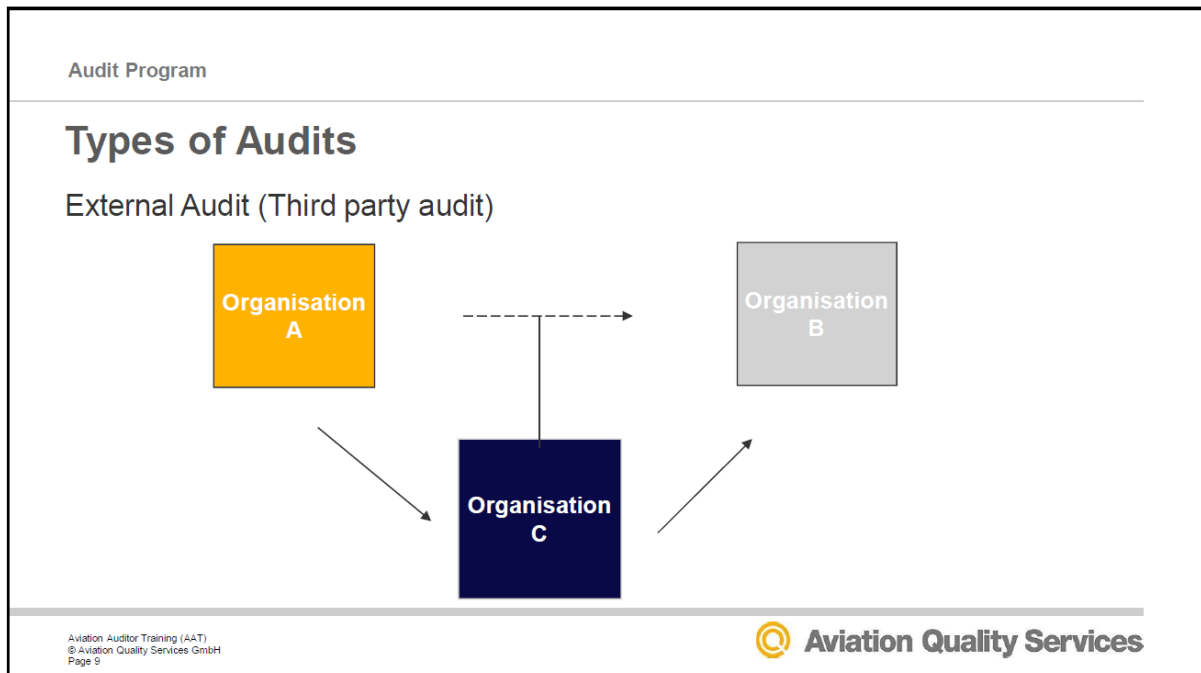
Audit Program

Types of Audits

External Audit (Third party audit)

Organisation A

Organisation B

Organisation C

Aviation Auditor Training (AAT)
© Aviation Quality Services GmbH
Page 9

Aviation Quality Services